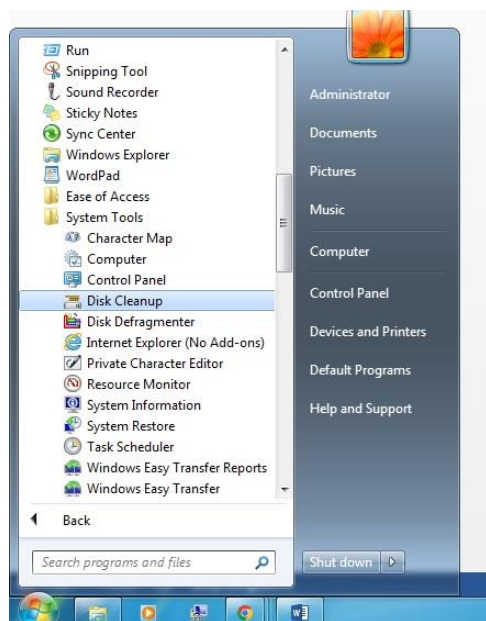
Run
Snipping Tool
Sound Recorder
Sticky Notes
Sync Center
Windows Explorer
WordPad
Ease of Access
System Tools
Character Map
Computer
Control Panel
Disk Cleanup
Disk Defragmenter
Internet Explorer (No Add-ons)
Private Character Editor
Resource Monitor
System Information
System Restore
Task Scheduler
Windows Easy Transfer Reports
Windows Easy Transfer

Back

Search programs and files

Administrator
Documents
Pictures
Music
Computer
Control Panel
Devices and Printers
Default Programs
Help and Support

Shut down